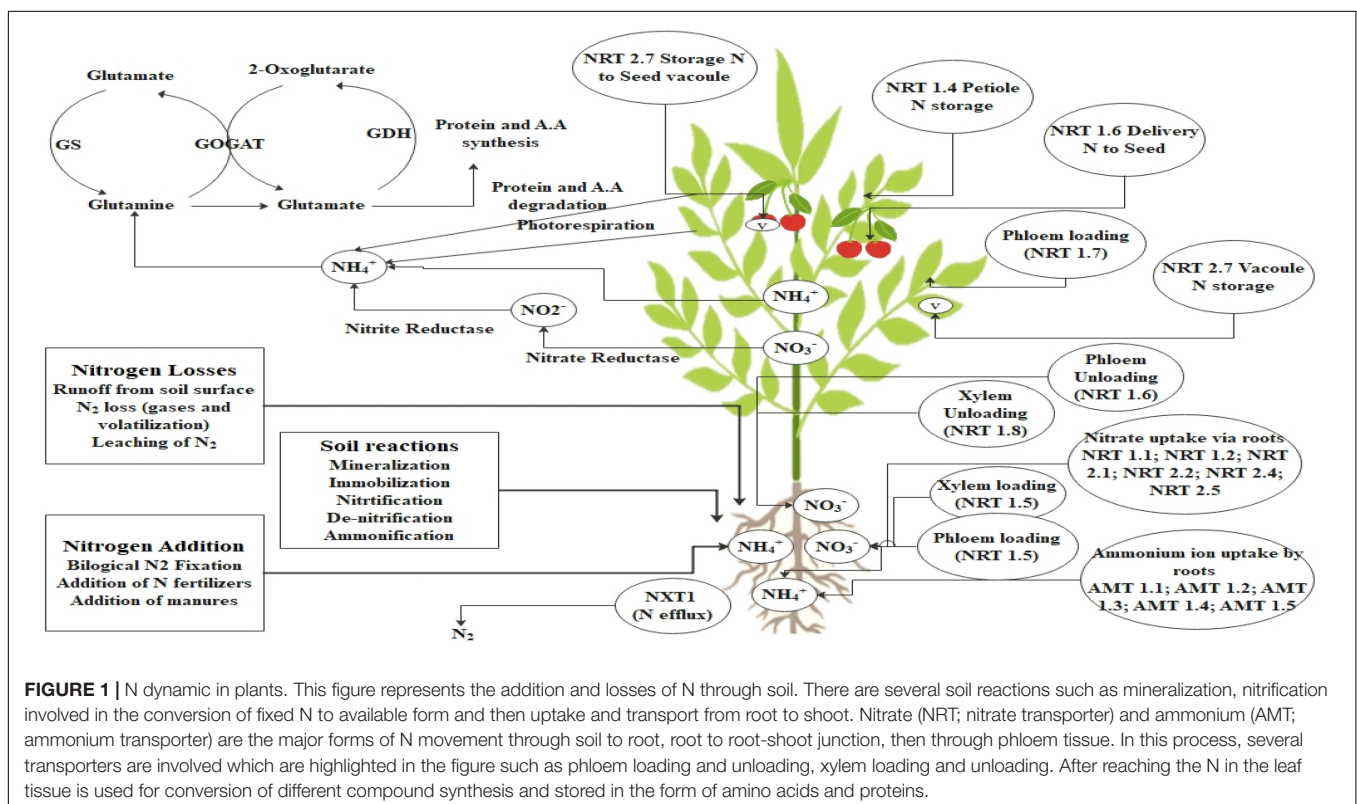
Glutamate

2-Oxoglutarate

GS

GOGAT

GDH

Glutamine

Glutamate

Protein and A.A synthesis

NRT 2.7 Storage N to Seed vacoule

NRT 1.4 Petiole N storage

NRT 1.6 Delivery N to Seed

Protein and A.A degradation

Photorespiration

V

$NH_4^+$

Phloem loading (NRT 1.7)

NRT 2.7 Vacoule N storage

$NH_4^+$

V

$NO2^-$

Nitrite Reductase

$NO_3^-$

Nitrate Reductase

Nitrogen Losses
Runoff from soil surface
$N_2$ loss (gases and volatilization)
Leaching of $N_2$

Phloem Unloading (NRT 1.6)

Xylem Unloading (NRT 1.8)

Soil reactions
Mineralization
Immobilization
Nitrtification
De-nitrification
Ammonification

Nitrate uptake via roots NRT 1.1; NRT 1.2; NRT 2.1; NRT 2.2; NRT 2.4; NRT 2.5

$NO_3^-$

Xylem loading (NRT 1.5)

Nitrogen Addition
Bilogical N2 Fixation
Addition of N fertilizers
Addition of manures

$NH_4^+$

$NO_3^-$

Phloem loading (NRT 1.5)

Ammonium ion uptake by roots
AMT 1.1; AMT 1.2; AMT 1.3; AMT 1.4; AMT 1.5

$NH_4^+$

NXT1 (N efflux)

$N_2$

FIGURE 1 | N dynamic in plants. This figure represents the addition and losses of N through soil. There are several soil reactions such as mineralization, nitrification involved in the conversion of fixed N to available form and then uptake and transport from root to shoot. Nitrate (NRT; nitrate transporter) and ammonium (AMT; ammonium transporter) are the major forms of N movement through soil to root, root to root-shoot junction, then through phloem tissue. In this process, several transporters are involved which are highlighted in the figure such as phloem loading and unloading, xylem loading and unloading. After reaching the N in the leaf tissue is used for conversion of different compound synthesis and stored in the form of amino acids and proteins.